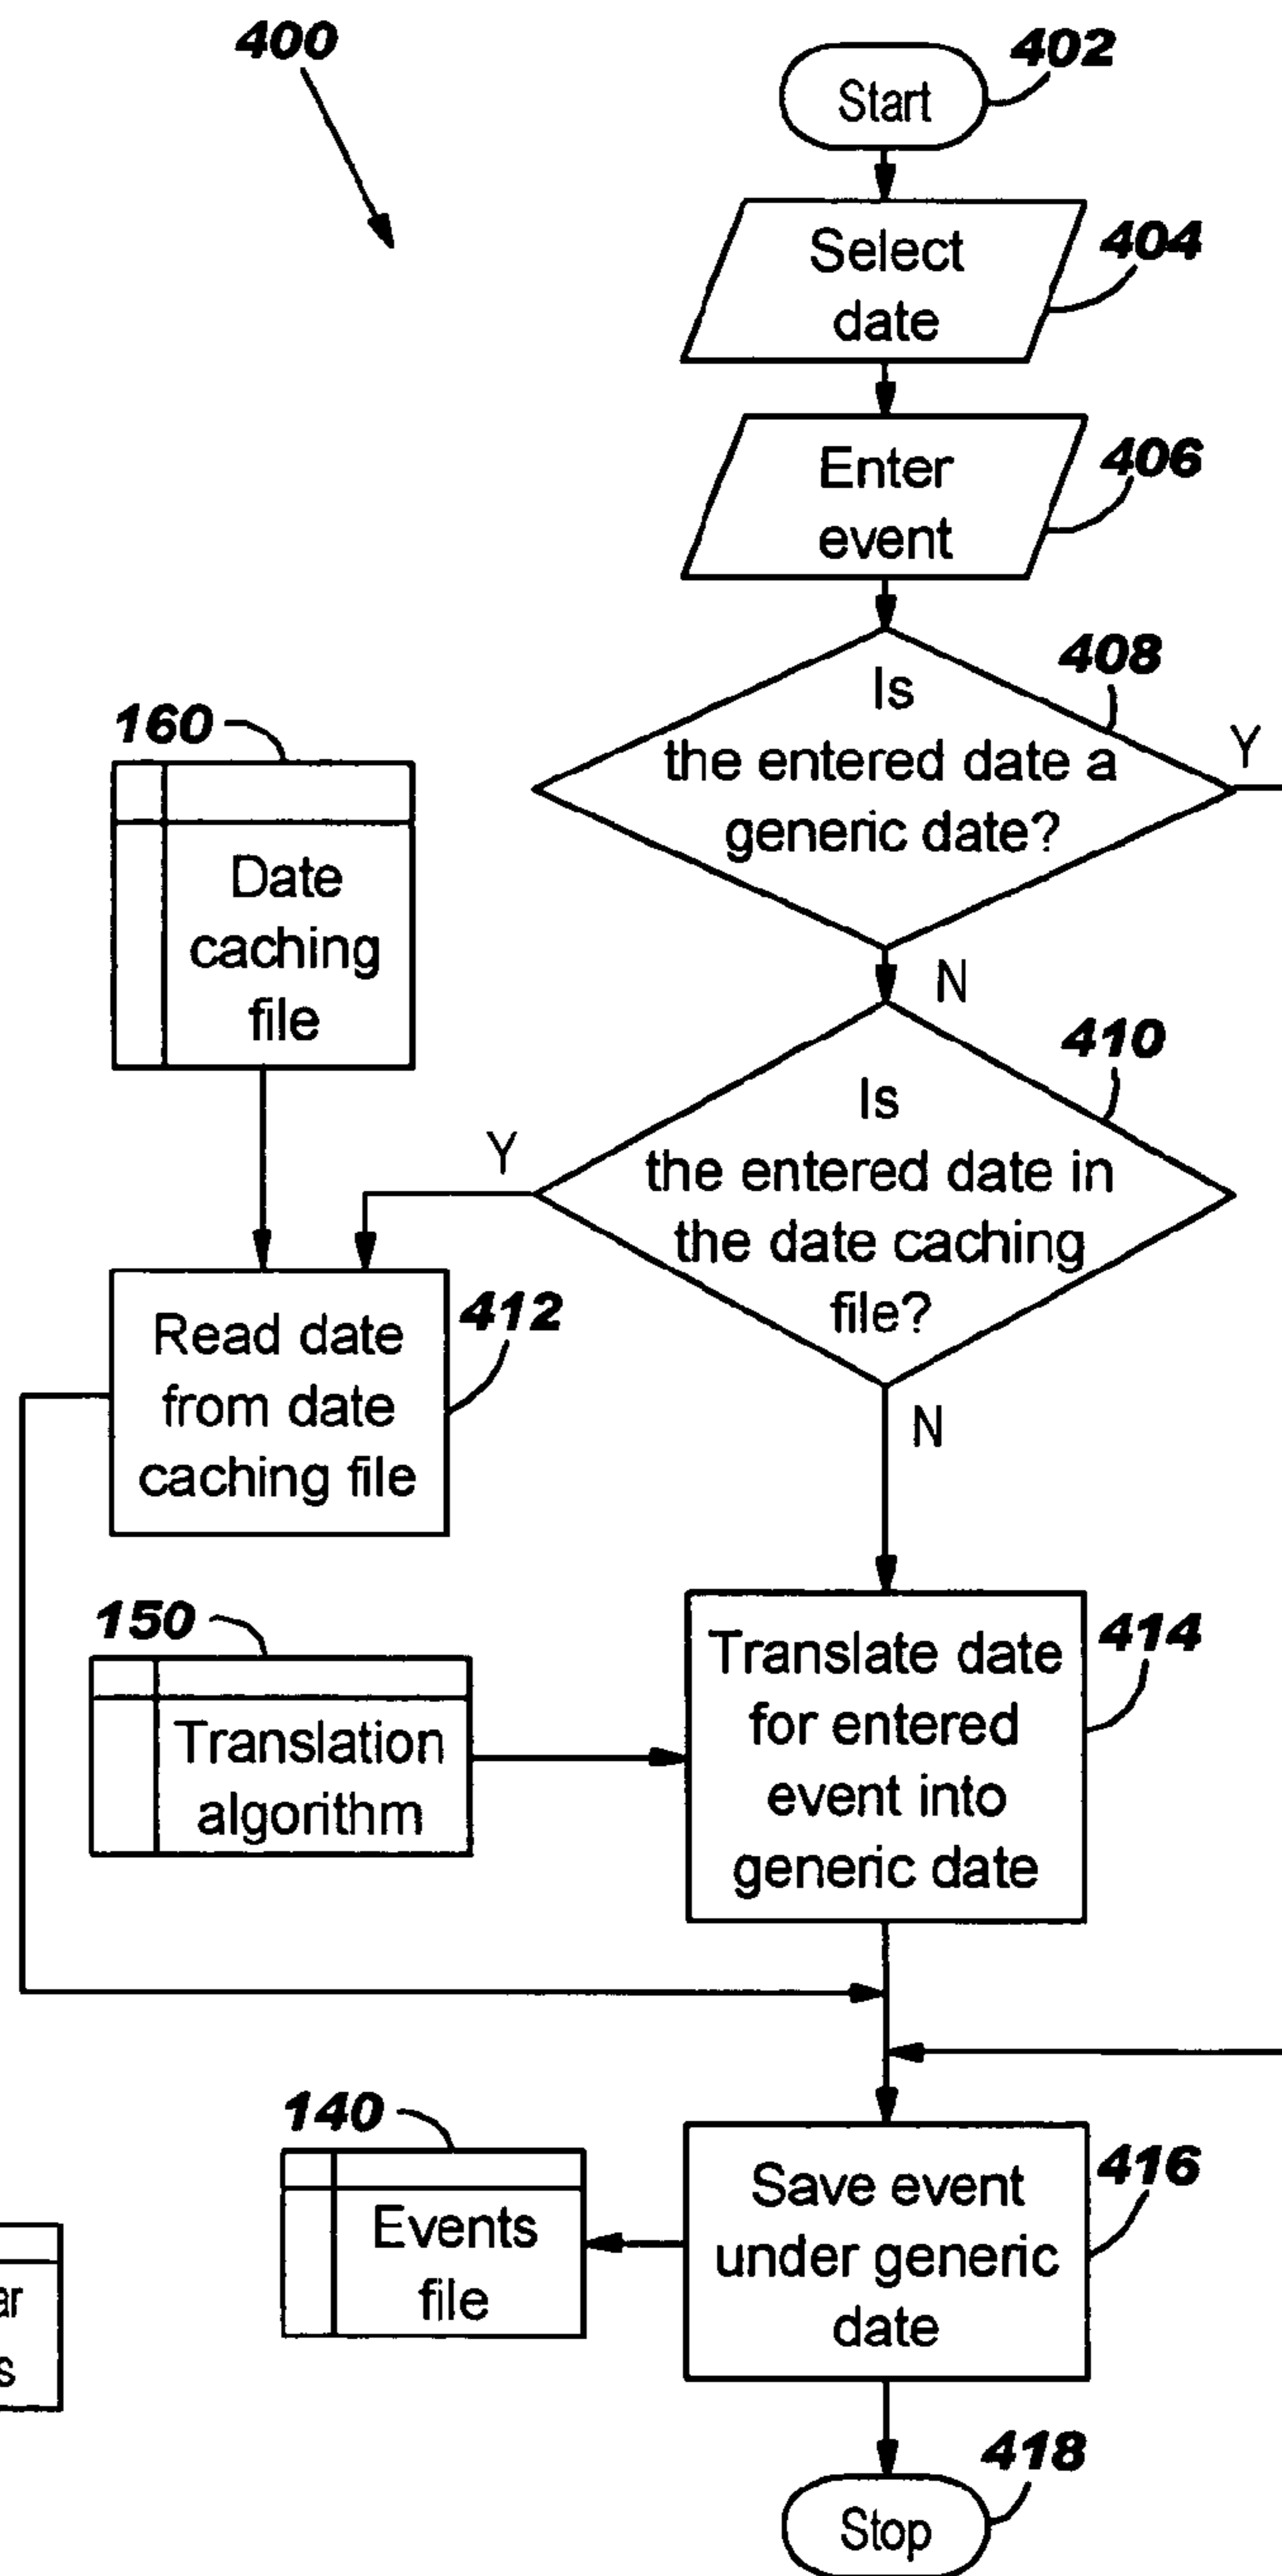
400

Start 402

Select date 404

Enter event 406

Is the entered date a generic date? 408

Y

N

160

Date caching file

Is the entered date in the date caching file? 410

Y

Read date from date caching file 412

N

150

Translation algorithm

Translate date for entered event into generic date 414

140

Events file

Save event under generic date 416

ar

s

Stop 418